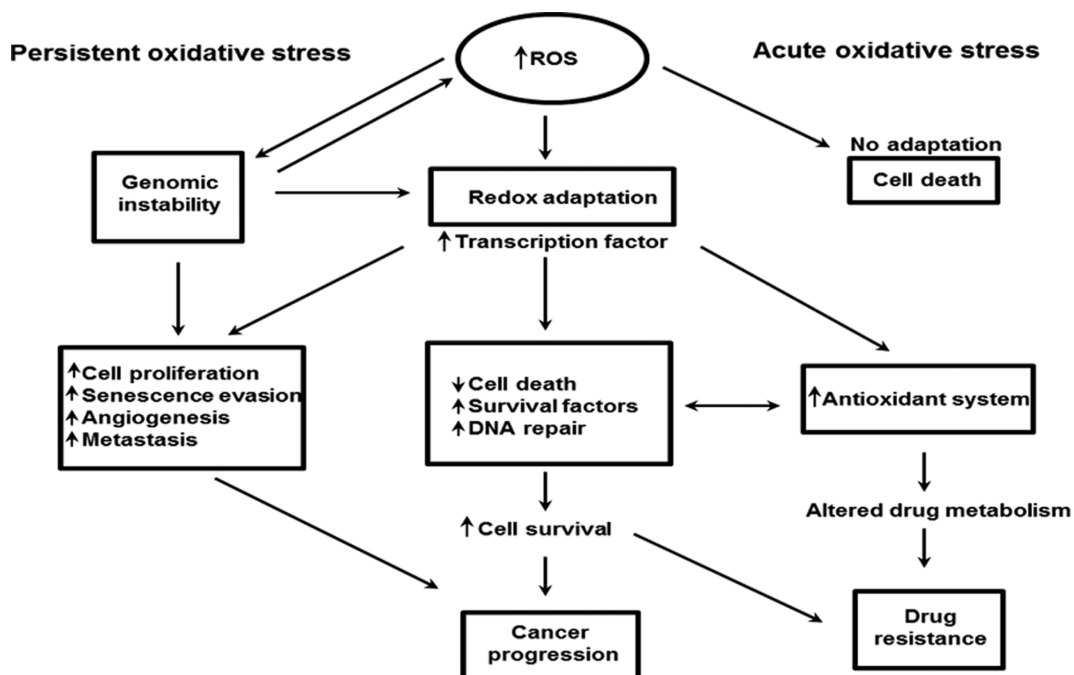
Persistent oxidative stress

↑ROS

Acute oxidative stress

Genomic instability

Redox adaptation

No adaptation

Cell death

↑Transcription factor

↑Cell proliferation
↑Senescence evasion
↑Angiogenesis
↑Metastasis

↓Cell death
↑Survival factors
↑DNA repair

↑Antioxidant system

Altered drug metabolism

↑Cell survival

Cancer progression

Drug resistance